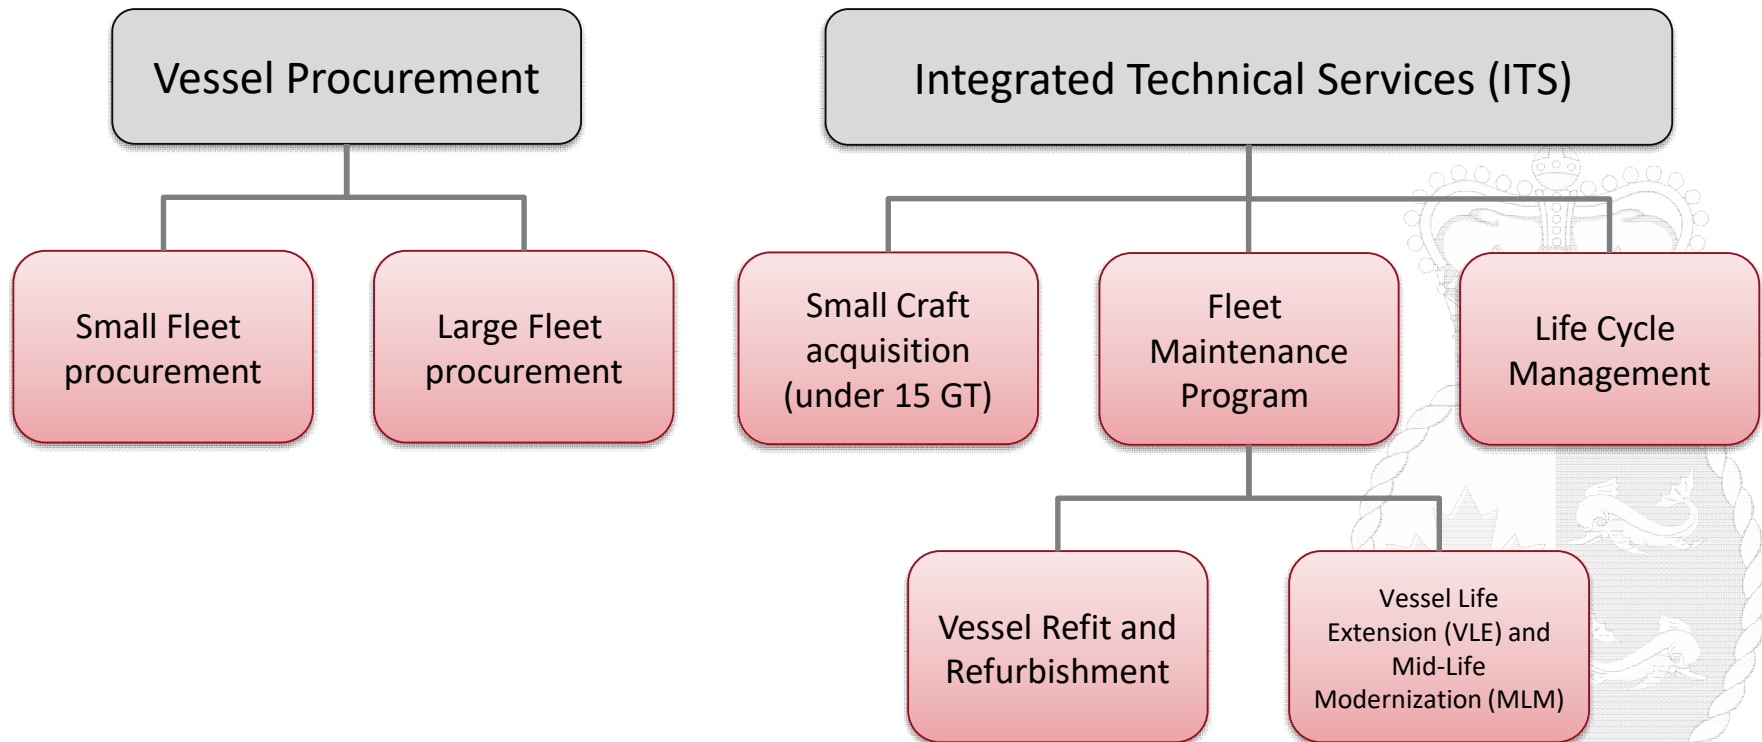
Vessel Procurement

Small Fleet procurement

Large Fleet procurement

Integrated Technical Services (ITS)

Small Craft acquisition (under 15 GT)

Fleet Maintenance Program

Life Cycle Management

Vessel Refit and Refurbishment

Vessel Life Extension (VLE) and Mid-Life Modernization (MLM)